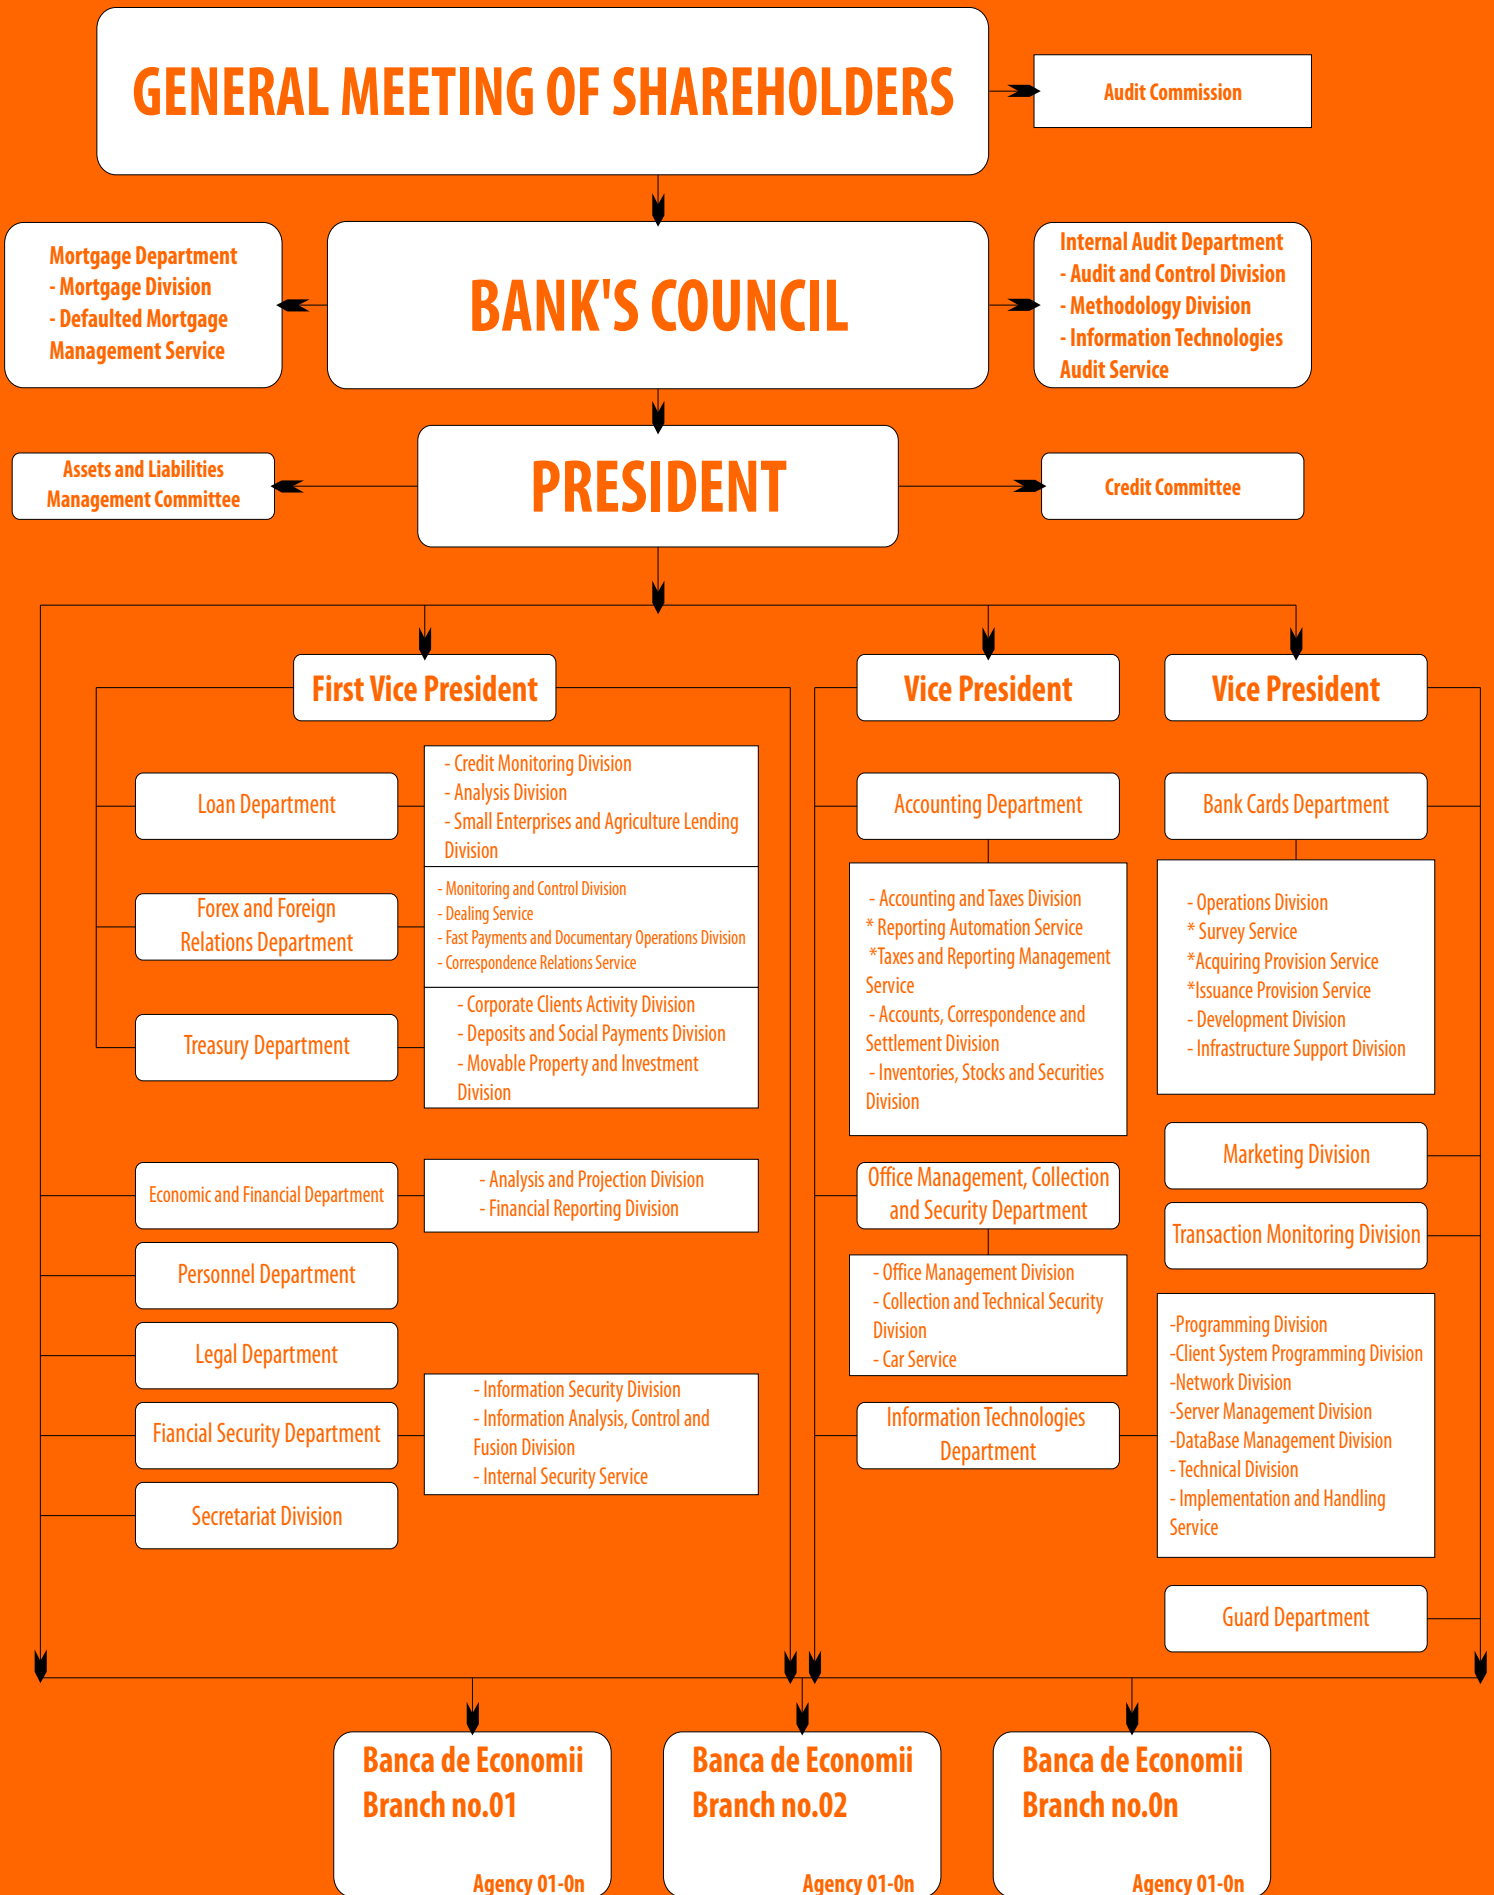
GENERAL MEETING OF SHAREHOLDERS

Audit Commission

Mortgage Department
- Mortgage Division
- Defaulted Mortgage Management Service

BANK'S COUNCIL

Internal Audit Department
- Audit and Control Division
- Methodology Division
- Information Technologies Audit Service

Assets and Liabilities Management Committee

PRESIDENT

Credit Committee

First Vice President

Loan Department

- Credit Monitoring Division
- Analysis Division
- Small Enterprises and Agriculture Lending Division

Forex and Foreign Relations Department

- Monitoring and Control Division
- Dealing Service
- Fast Payments and Documentary Operations Division
- Correspondence Relations Service

Treasury Department

- Corporate Clients Activity Division
- Deposits and Social Payments Division
- Movable Property and Investment Division

Economic and Financial Department

- Analysis and Projection Division
- Financial Reporting Division

Personnel Department

Legal Department

Fiancial Security Department

- Information Security Division
- Information Analysis, Control and Fusion Division
- Internal Security Service

Secretariat Division

Vice President

Accounting Department

- Accounting and Taxes Division
* Reporting Automation Service
*Taxes and Reporting Management Service
- Accounts, Correspondence and Settlement Division
- Inventories, Stocks and Securities Division

Office Management, Collection and Security Department

- Office Management Division
- Collection and Technical Security Division
- Car Service

Information Technologies Department

Vice President

Bank Cards Department

- Operations Division
* Survey Service
*Acquiring Provision Service
*Issuance Provision Service
- Development Division
- Infrastructure Support Division

Marketing Division

Transaction Monitoring Division

-Programming Division
-Client System Programming Division
-Network Division
-Server Management Division
-DataBase Management Division
- Technical Division
- Implementation and Handling Service

Guard Department

Banca de Economii Branch no.01
Agency 01-0n

Banca de Economii Branch no.02
Agency 01-0n

Banca de Economii Branch no.0n
Agency 01-0n